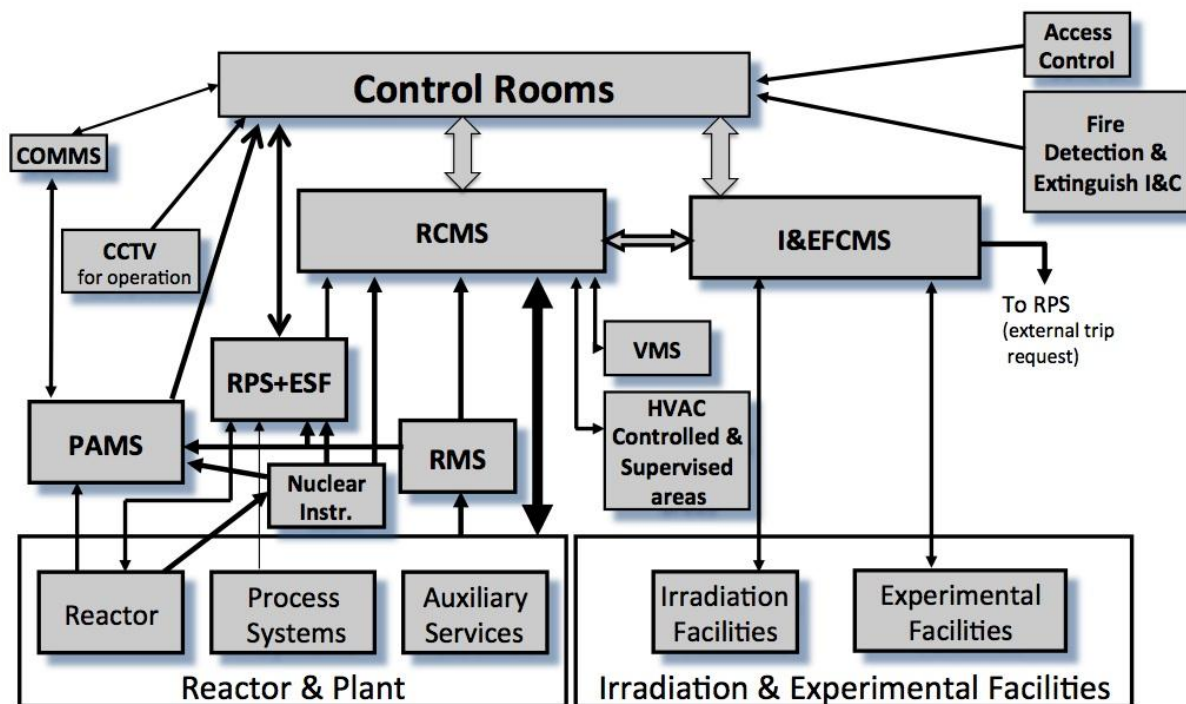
Control Rooms

Access Control

Fire Detection & Extinguish I&C

COMMS

CCTV for operation

RCMS

I&EFCMS

To RPS (external trip request)

VMS

RPS+ESF

HVAC Controlled & Supervised areas

PAMS

RMS

Nuclear Instr.

Reactor

Process Systems

Auxiliary Services

Irradiation Facilities

Experimental Facilities

Reactor & Plant

Irradiation & Experimental Facilities